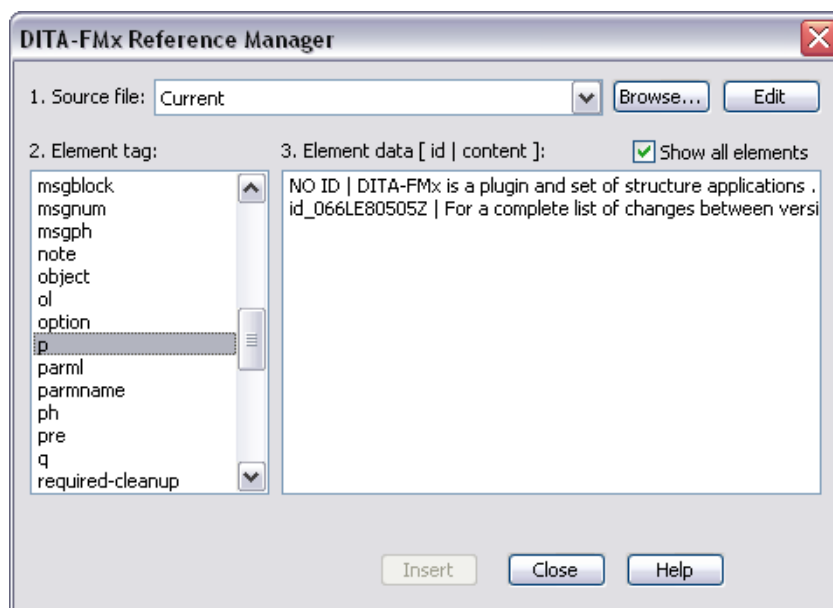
DITA-FMx Reference Manager

1. Source file: Current

Browse...

Edit

2. Element tag:

3. Element data [ id | content ]:

Show all elements

msgblock
msgnum
msgph
note
object
ol
option
p
parml
parmname
ph
pre
q
required-cleanup

NO ID | DITA-FMx is a plugin and set of structure applications .
id_066LE80505Z | For a complete list of changes between versi

Insert

Close

Help